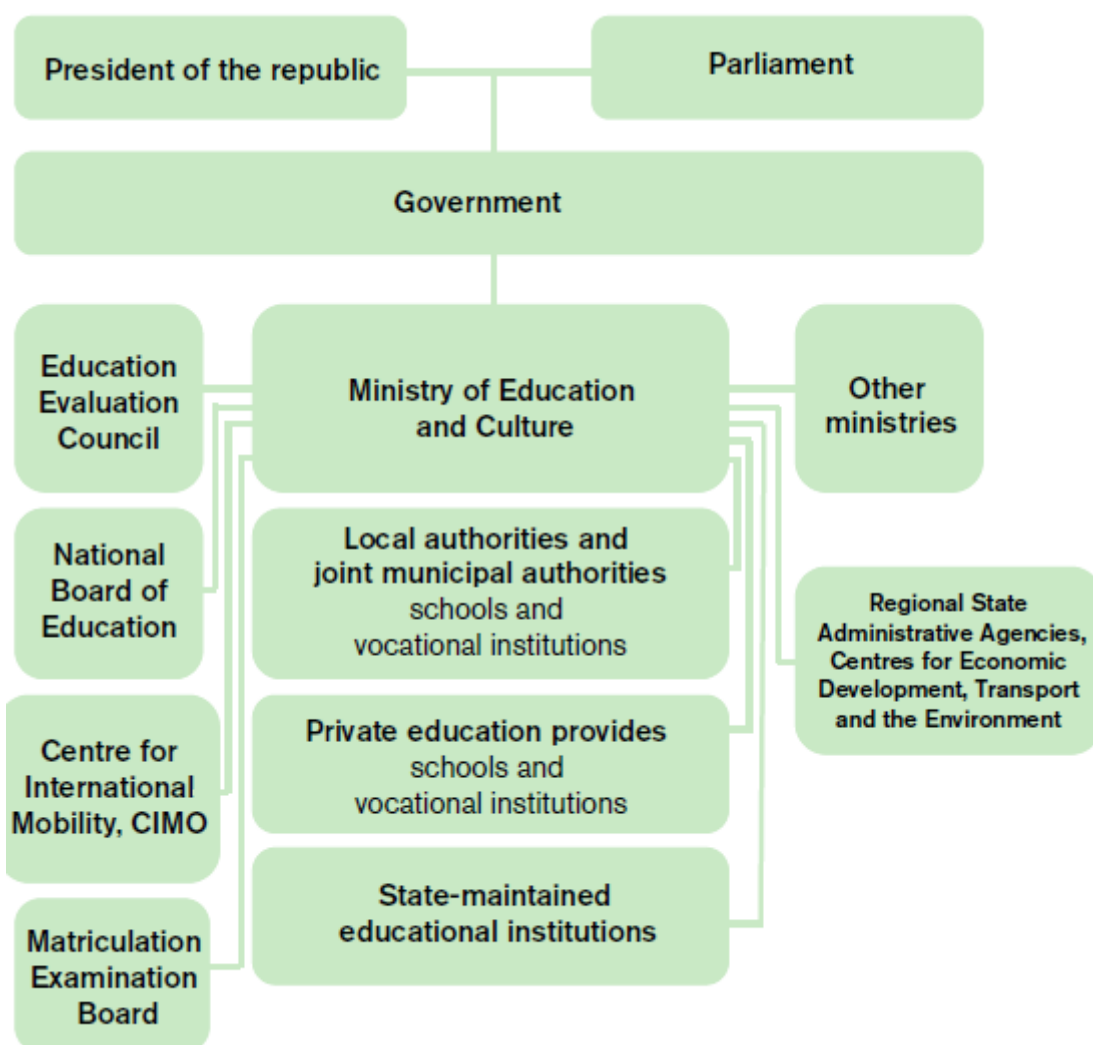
President of the republic

Parliament

Government

Education Evaluation Council

Ministry of Education and Culture

Other ministries

National Board of Education

Local authorities and joint municipal authorities
schools and vocational institutions

Regional State Administrative Agencies, Centres for Economic Development, Transport and the Environment

Centre for International Mobility, CIMO

Private education provides
schools and vocational institutions

Matriculation Examination Board

State-maintained educational institutions